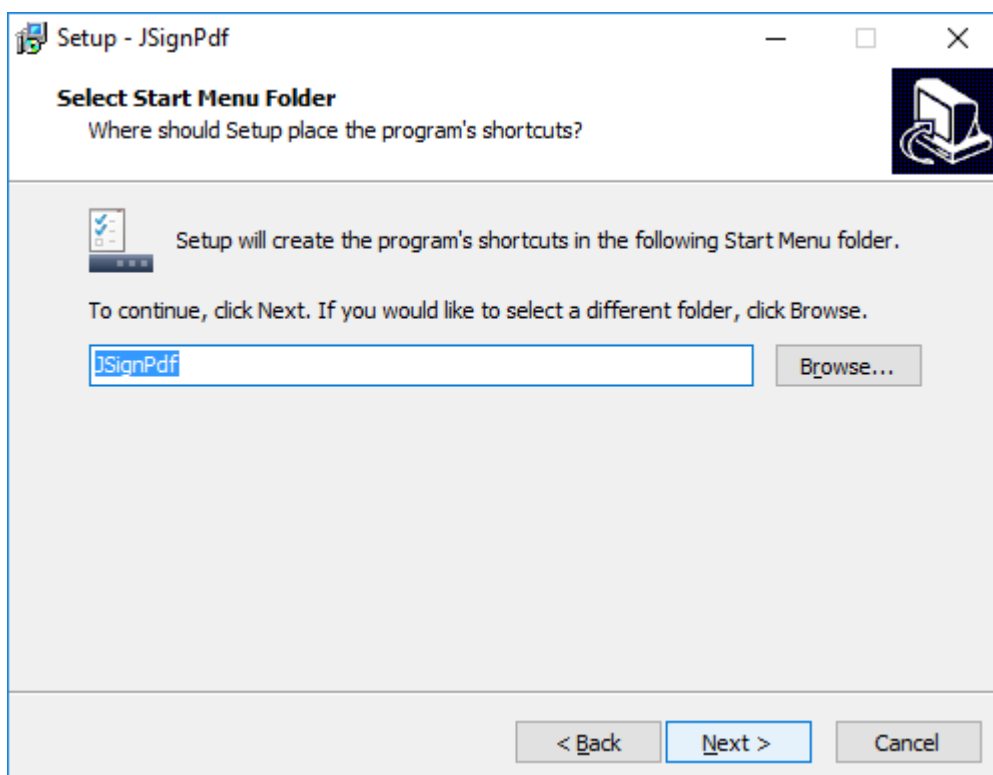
Setup - JSignPdf

Select Start Menu Folder
Where should Setup place the program's shortcuts?

Setup will create the program's shortcuts in the following Start Menu folder.

To continue, click Next. If you would like to select a different folder, click Browse.

JSignPdf

Browse...

< Back

Next >

Cancel